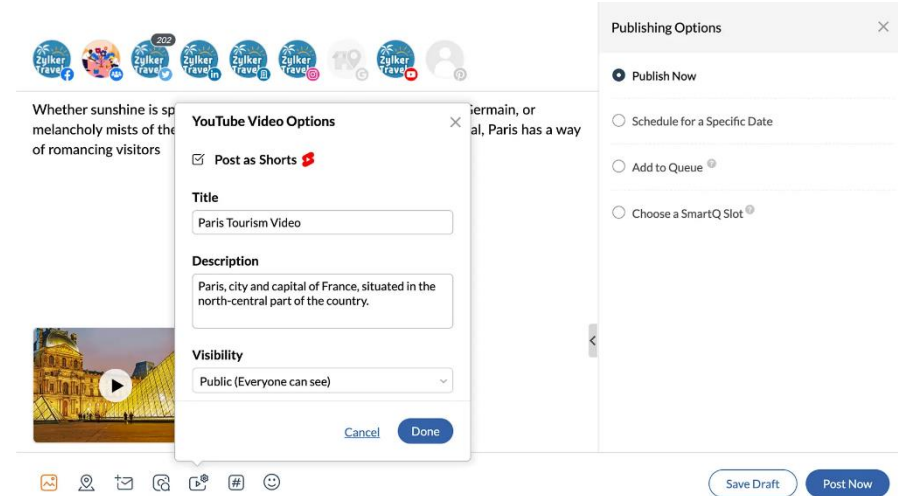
202

Zylker Travel

Whether sunshine is sp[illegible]ermain, or melancholy mists of the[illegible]al, Paris has a way of romancing visitors

YouTube Video Options

Post as Shorts

Title

Paris Tourism Video

Description

Paris, city and capital of France, situated in the north-central part of the country.

Visibility

Public (Everyone can see)

Cancel Done

Publishing Options

Publish Now

Schedule for a Specific Date

Add to Queue

Choose a SmartQ Slot

Save Draft Post Now